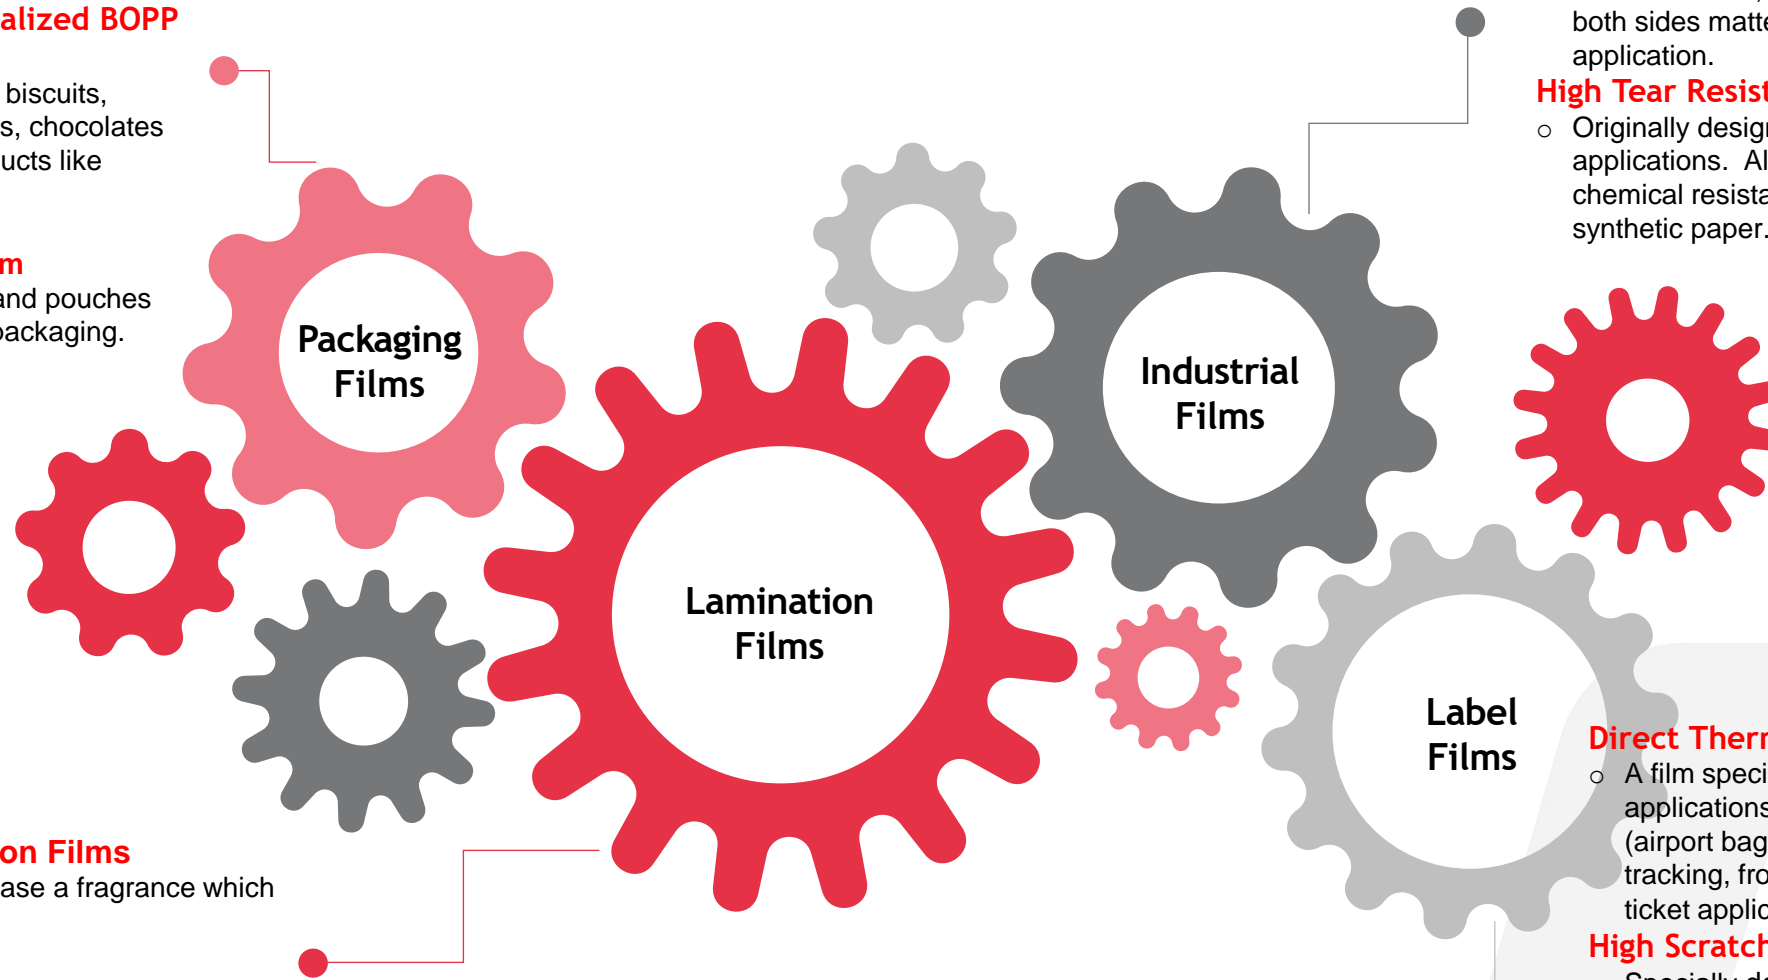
alized BOPP

biscuits,
s, chocolates
ucts like

m
and pouches
packaging.

on Films
ase a fragrance which

Packaging Films

Lamination Films

Industrial Films

Label Films

both sides matte
application.

High Tear Resist
○ Originally desig
applications. Al
chemical resista
synthetic paper.

Direct Therm
○ A film speci
applications
(airport bag
tracking, fro
ticket applic

High Scratch